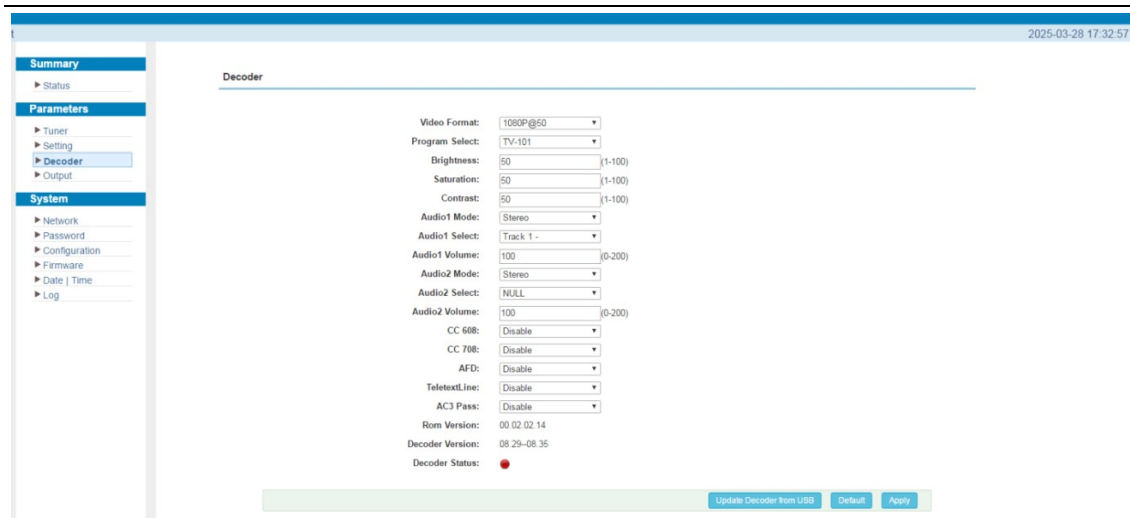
t

2025-03-28 17:32:57

Summary
▶ Status

Parameters
▶ Tuner
▶ Setting
▶ Decoder
▶ Output

System
▶ Network
▶ Password
▶ Configuration
▶ Firmware
▶ Date | Time
▶ Log

Decoder

| | | |
|---|---|---|
| Video Format: | 1080P@50 | |
| Program Select: | TV-101 | |
| Brightness: | 50 | (1-100) |
| Saturation: | 50 | (1-100) |
| Contrast: | 50 | (1-100) |
| Audio1 Mode: | Stereo | |
| Audio1 Select: | Track 1 - | |
| Audio1 Volume: | 100 | (0-200) |
| Audio2 Mode: | Stereo | |
| Audio2 Select: | NULL | |
| Audio2 Volume: | 100 | (0-200) |
| CC 608: | Disable | |
| CC 708: | Disable | |
| AFD: | Disable | |
| TeletextLine: | Disable | |
| AC3 Pass: | Disable | |
| Rom Version: | 00.02.02.14 | |
| Decoder Version: | 08.29--08.35 | |
| Decoder Status: | | |

Update Decoder from USB Default Apply